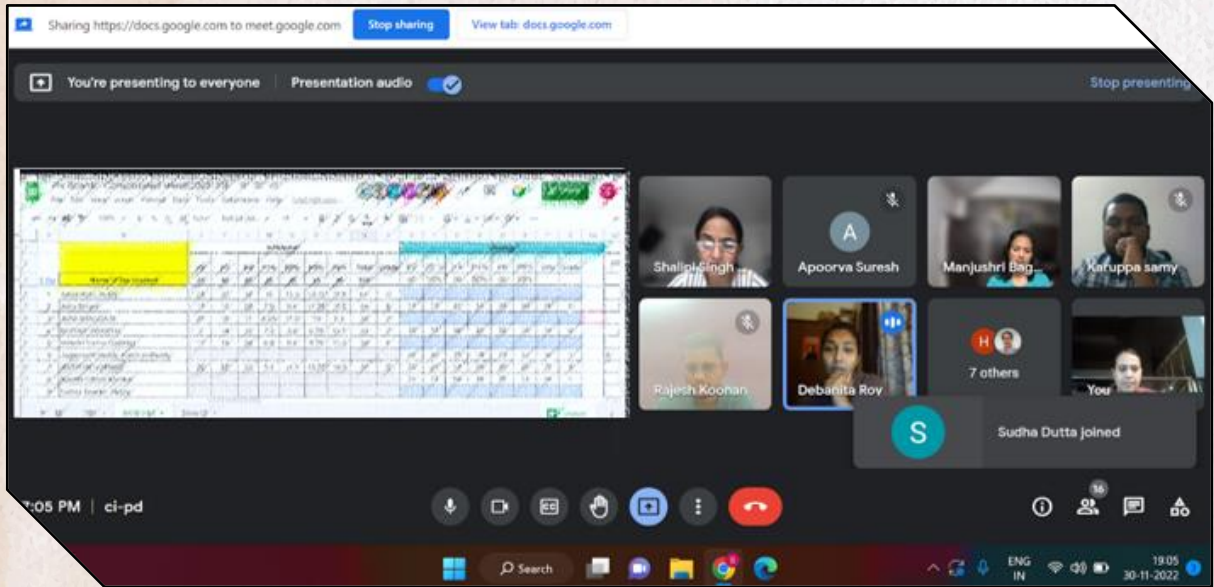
Sharing https://docs.google.com to meet.google.com Stop sharing View tab: docs.google.com

You're presenting to everyone Presentation audio

Stop presenting

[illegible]

Shalini Singh

A
Apoorva Suresh

Manjushri Bag...

Karuppa samy

Rajesh Koohan

Debanita Roy

H
7 others

You

S
Sudha Dutta joined

7:05 PM | ci-pd

16

Search

ENG
IN

19:05
30-11-2022